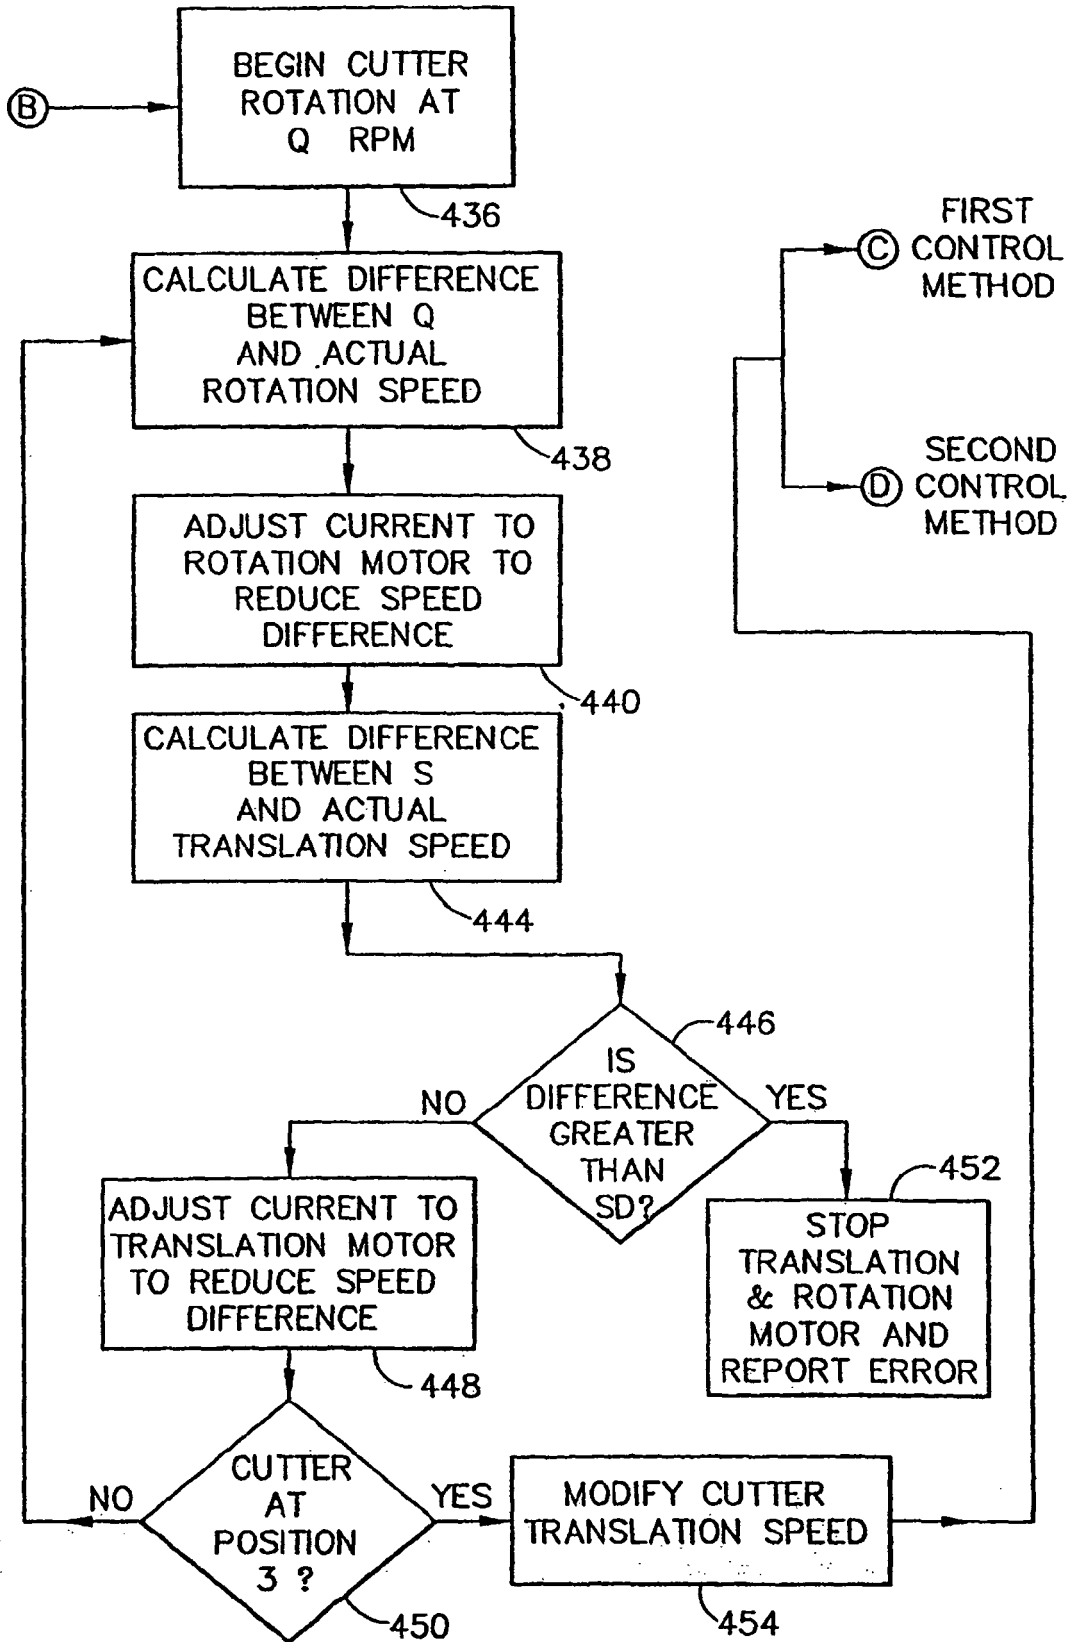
B

BEGIN CUTTER ROTATION AT Q RPM

436

FIRST CONTROL METHOD

C

CALCULATE DIFFERENCE BETWEEN Q AND .ACTUAL ROTATION SPEED

438

SECOND CONTROL METHOD

D

ADJUST CURRENT TO ROTATION MOTOR TO REDUCE SPEED DIFFERENCE

440

CALCULATE DIFFERENCE BETWEEN S AND ACTUAL TRANSLATION SPEED

444

446

IS DIFFERENCE GREATER THAN SD?

NO

YES

452

ADJUST CURRENT TO TRANSLATION MOTOR TO REDUCE SPEED DIFFERENCE

STOP TRANSLATION & ROTATION MOTOR AND REPORT ERROR

448

NO

CUTTER AT POSITION 3 ?

YES

MODIFY CUTTER TRANSLATION SPEED

450

454